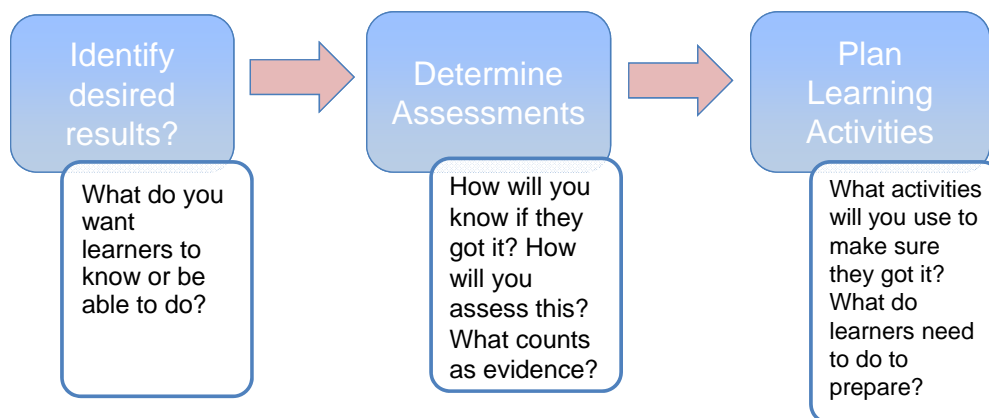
Identify desired results?

What do you want learners to know or be able to do?

Determine Assessments

How will you know if they got it? How will you assess this? What counts as evidence?

Plan Learning Activities

What activities will you use to make sure they got it? What do learners need to do to prepare?